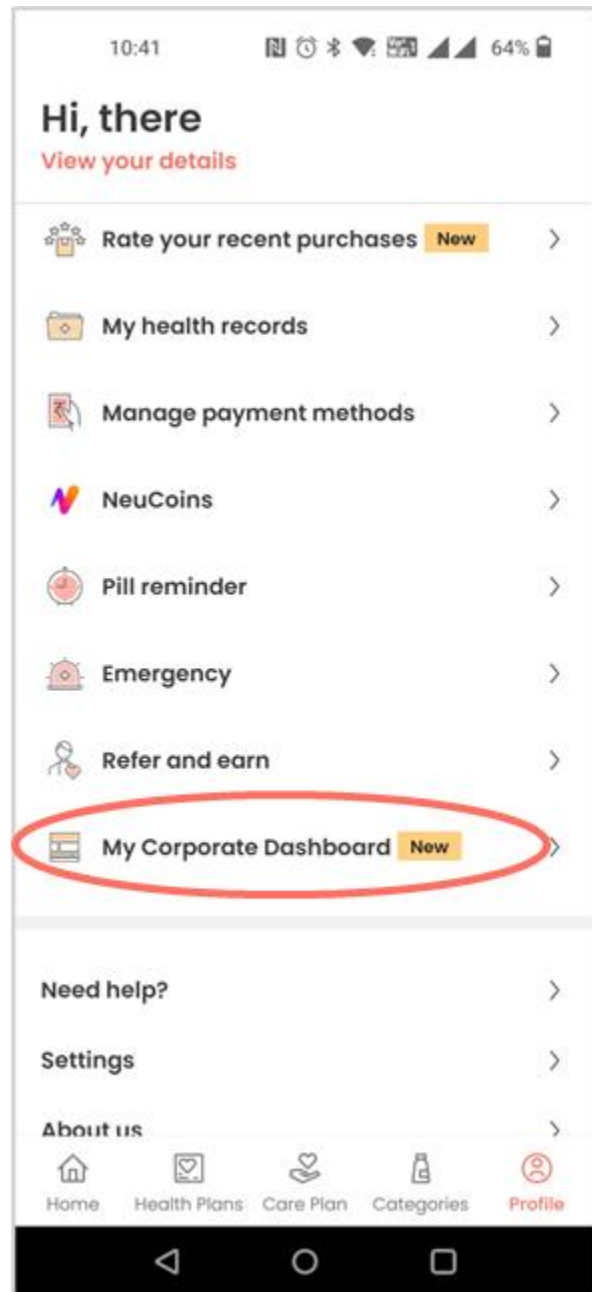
10:41 64%

Hi, there
View your details

Rate your recent purchases New

My health records

Manage payment methods

NeuCoins

Pill reminder

Emergency

Refer and earn

My Corporate Dashboard New

Need help?

Settings

About us

Home Health Plans Care Plan Categories Profile